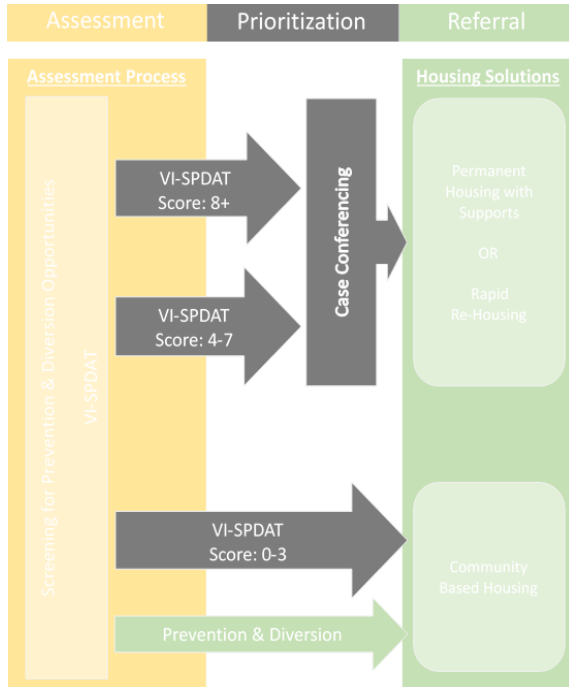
Assessment

Prioritization

Referral

Assessment Process

Screening for Prevention & Diversion Opportunities

VI-SPDAT

VI-SPDAT Score: 8+

VI-SPDAT Score: 4-7

Case Conferencing

Housing Solutions

Permanent Housing with Supports

OR

Rapid Re-Housing

VI-SPDAT Score: 0-3

Community Based Housing

Prevention & Diversion